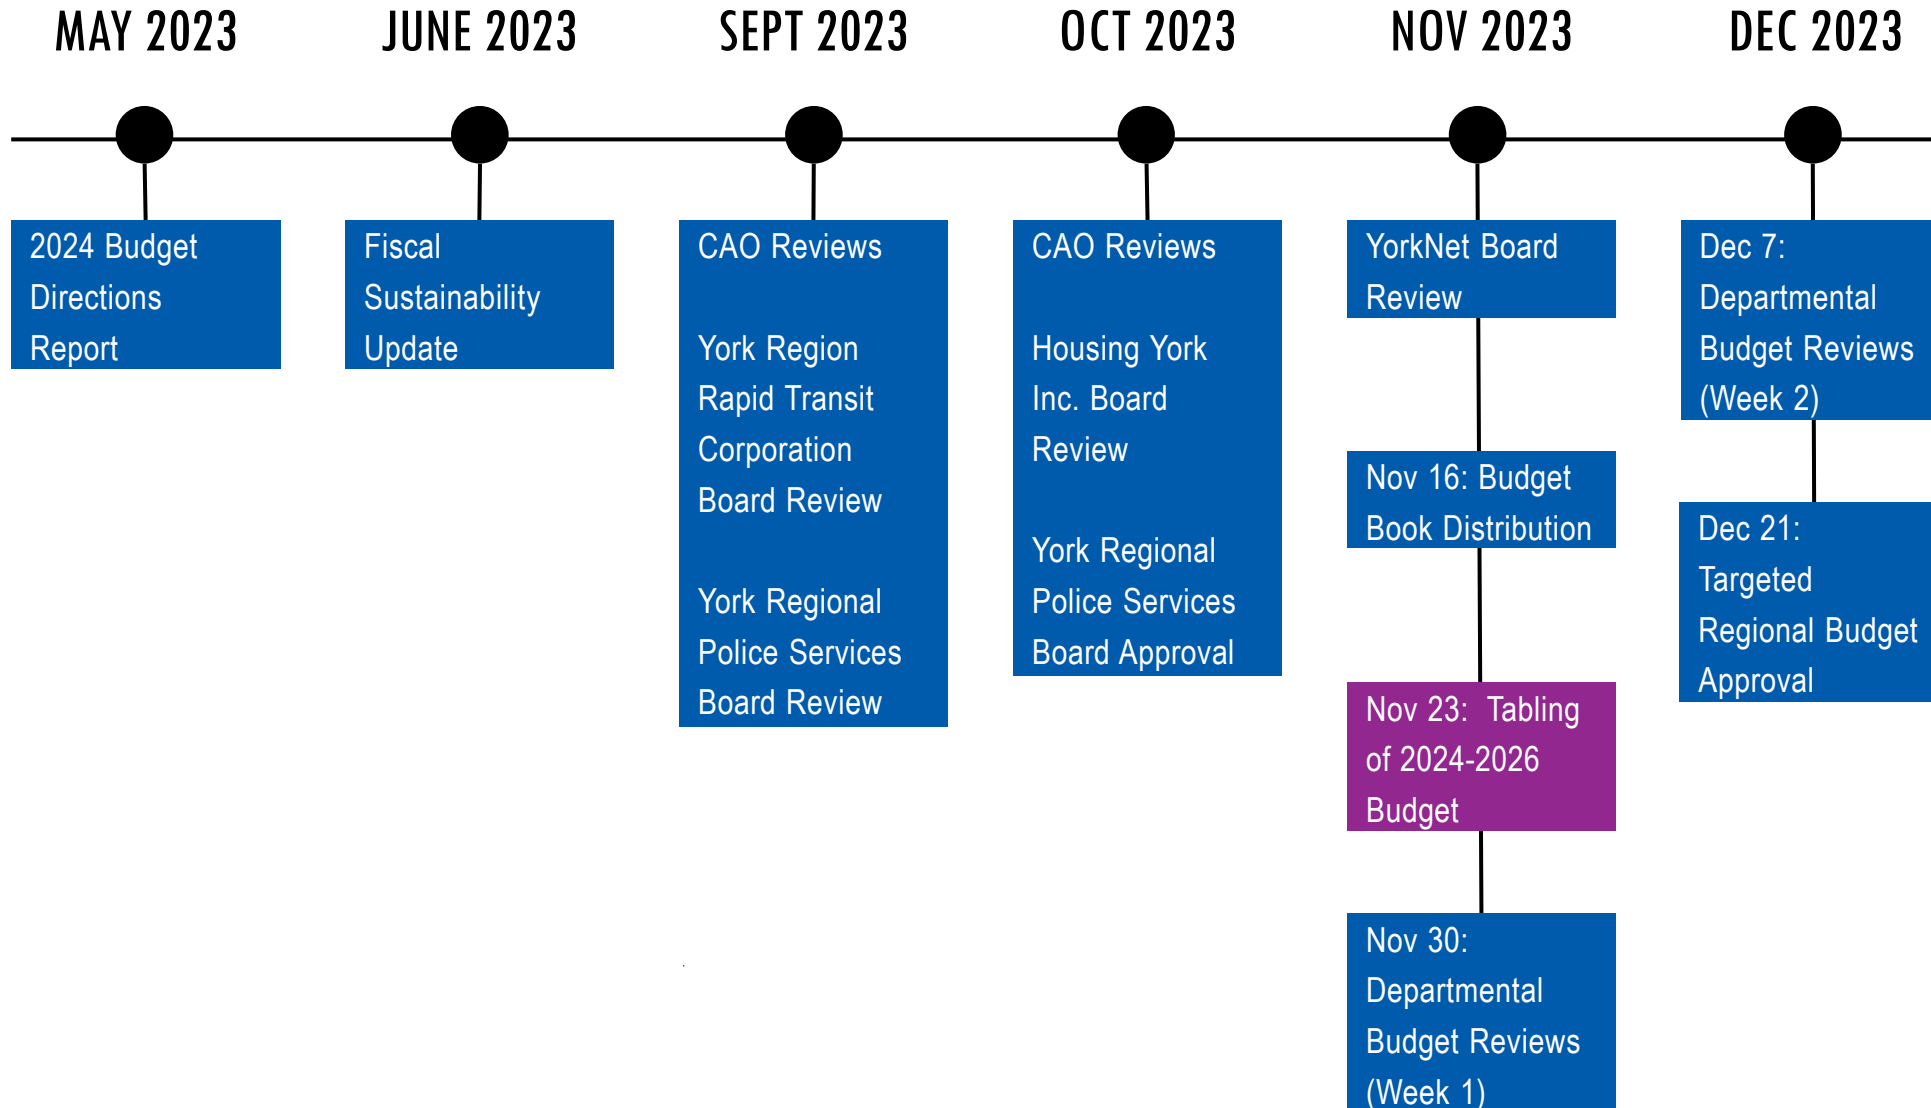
MAY 2023

2024 Budget Directions Report

JUNE 2023

Fiscal Sustainability Update

SEPT 2023

CAO Reviews

York Region Rapid Transit Corporation Board Review

York Regional Police Services Board Review

OCT 2023

CAO Reviews

Housing York Inc. Board Review

York Regional Police Services Board Approval

NOV 2023

YorkNet Board Review

Nov 16: Budget Book Distribution

Nov 23: Tabling of 2024-2026 Budget

Nov 30: Departmental Budget Reviews (Week 1)

DEC 2023

Dec 7: Departmental Budget Reviews (Week 2)

Dec 21: Targeted Regional Budget Approval